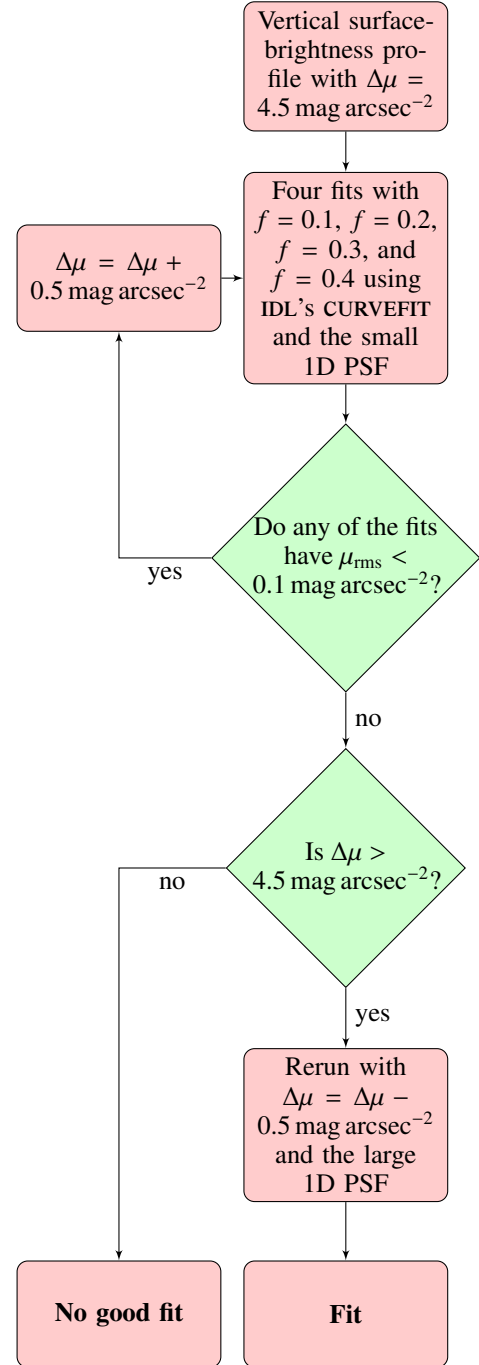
Vertical surface-brightness profile with $\Delta\mu = 4.5\,\mathrm{mag\,arcsec^{-2}}$

Four fits with $f = 0.1$, $f = 0.2$, $f = 0.3$, and $f = 0.4$ using IDL's CURVEFIT and the small 1D PSF

$\Delta\mu = \Delta\mu + 0.5\,\mathrm{mag\,arcsec^{-2}}$

Do any of the fits have $\mu_{\mathrm{rms}} < 0.1\,\mathrm{mag\,arcsec^{-2}}$?

yes

no

Is $\Delta\mu > 4.5\,\mathrm{mag\,arcsec^{-2}}$?

no

yes

Rerun with $\Delta\mu = \Delta\mu - 0.5\,\mathrm{mag\,arcsec^{-2}}$ and the large 1D PSF

No good fit

Fit